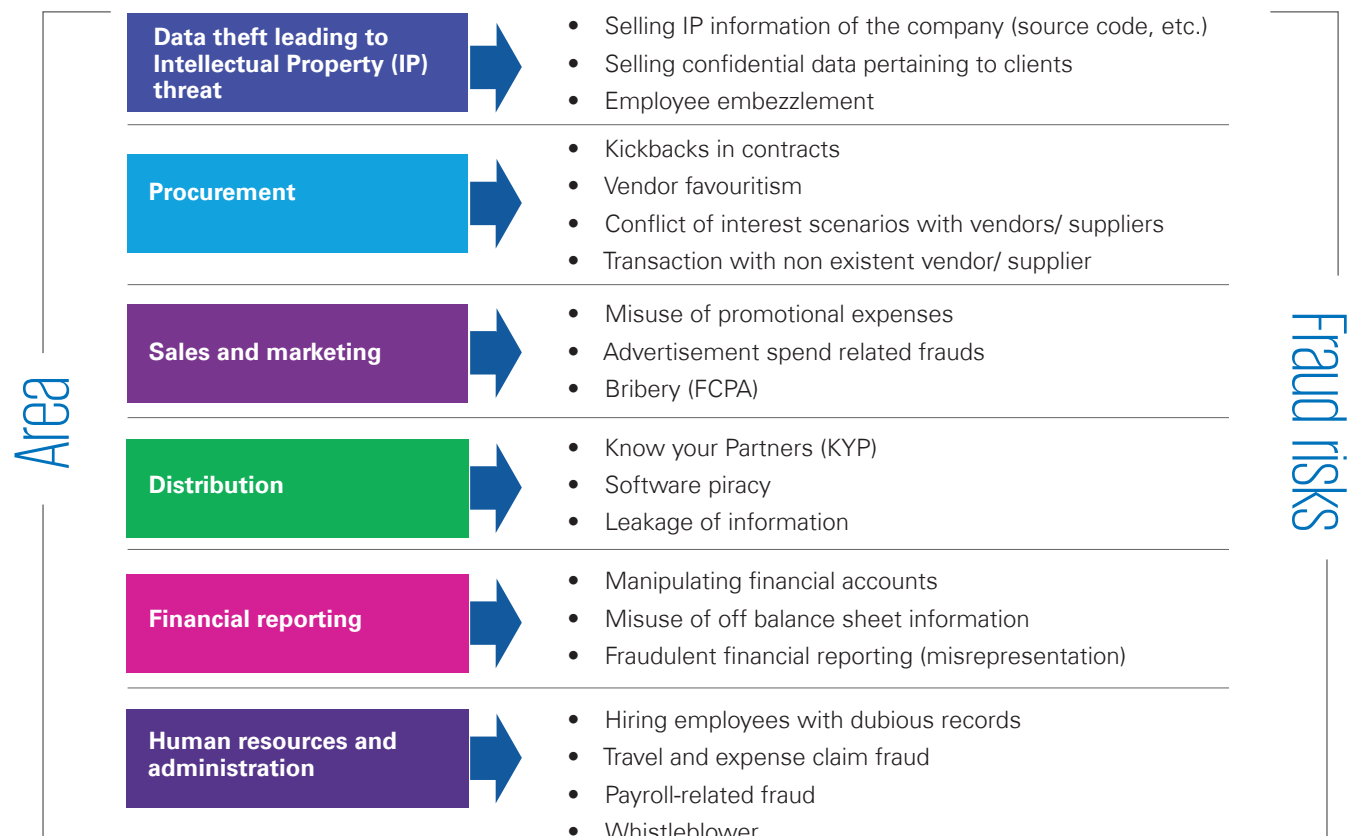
Area

Data theft leading to Intellectual Property (IP) threat

- Selling IP information of the company (source code, etc.)
- Selling confidential data pertaining to clients
- Employee embezzlement

Procurement

- Kickbacks in contracts
- Vendor favouritism
- Conflict of interest scenarios with vendors/ suppliers
- Transaction with non existent vendor/ supplier

Sales and marketing

- Misuse of promotional expenses
- Advertisement spend related frauds
- Bribery (FCPA)

Distribution

- Know your Partners (KYP)
- Software piracy
- Leakage of information

Financial reporting

- Manipulating financial accounts
- Misuse of off balance sheet information
- Fraudulent financial reporting (misrepresentation)

Human resources and administration

- Hiring employees with dubious records
- Travel and expense claim fraud
- Payroll-related fraud
- Whistleblower

Fraud risks